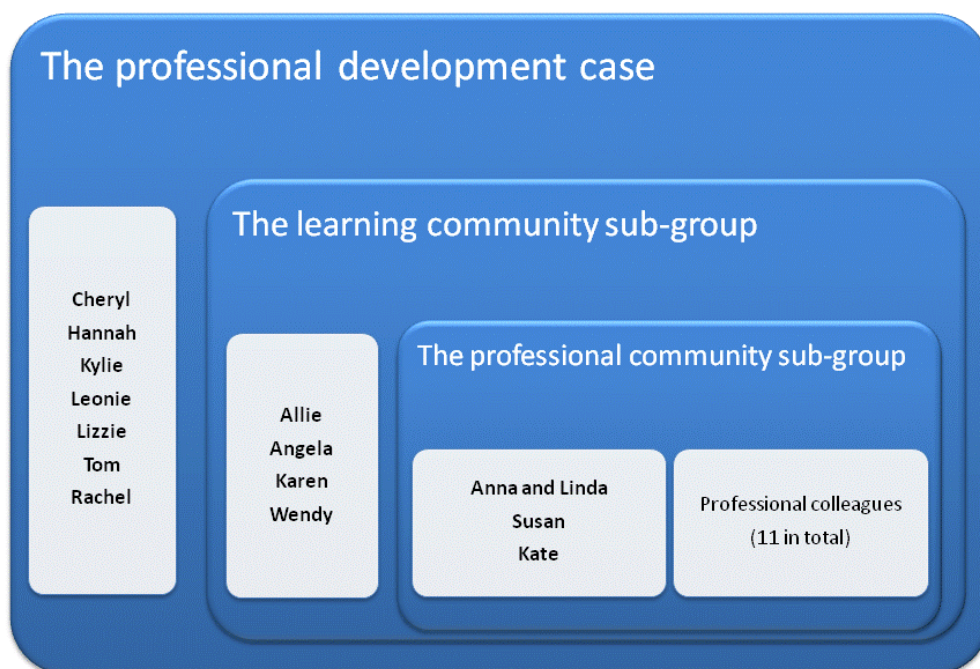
The professional development case

Cheryl
Hannah
Kylie
Leonie
Lizzie
Tom
Rachel

The learning community sub-group

Allie
Angela
Karen
Wendy

The professional community sub-group

Anna and Linda
Susan
Kate

Professional colleagues
(11 in total)